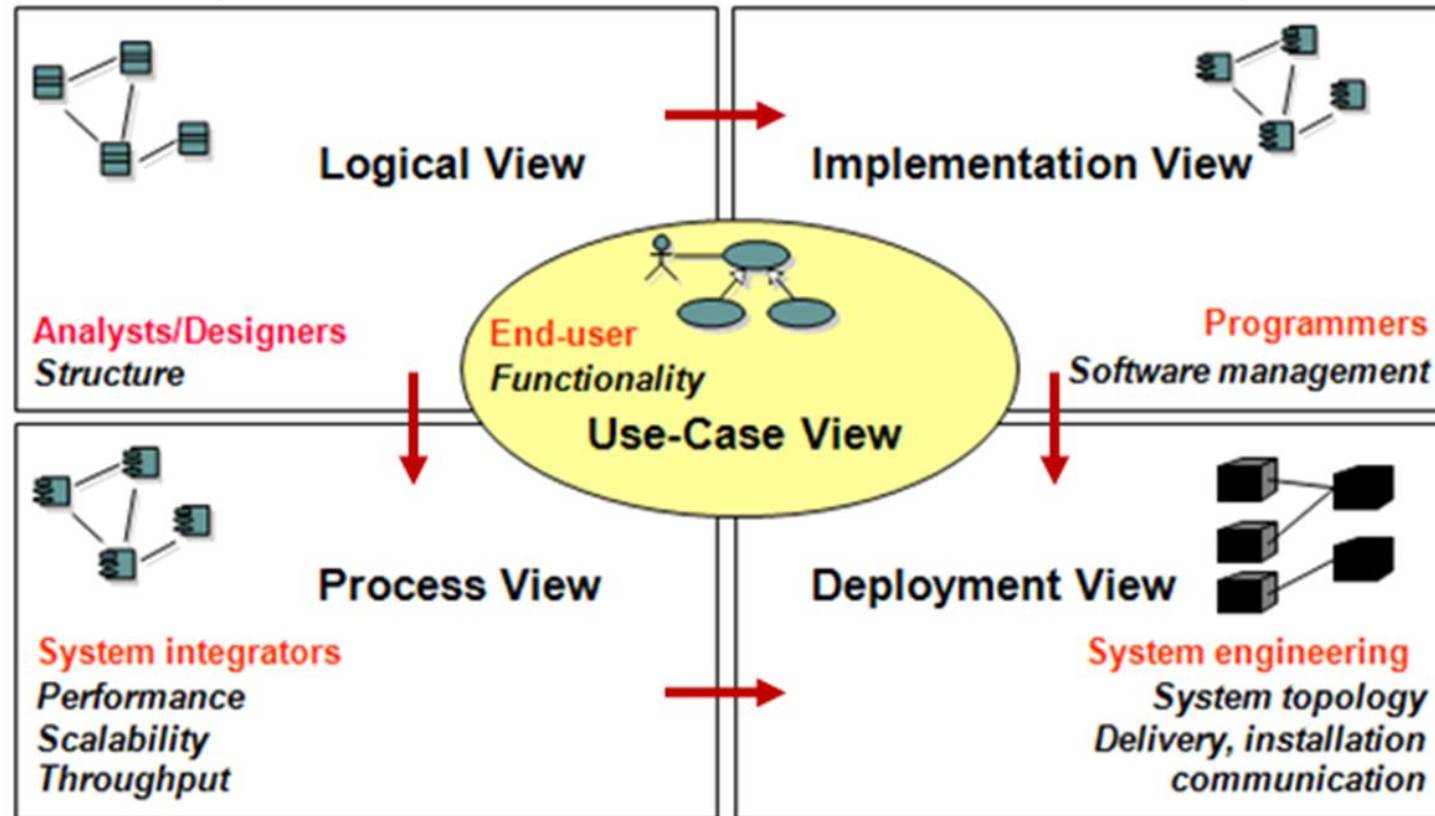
Logical View

Analysts/Designers
Structure

Implementation View

Programmers
Software management

End-user
Functionality

Use-Case View

Process View

System integrators
Performance
Scalability
Throughput

Deployment View

System engineering
System topology
Delivery, installation
communication